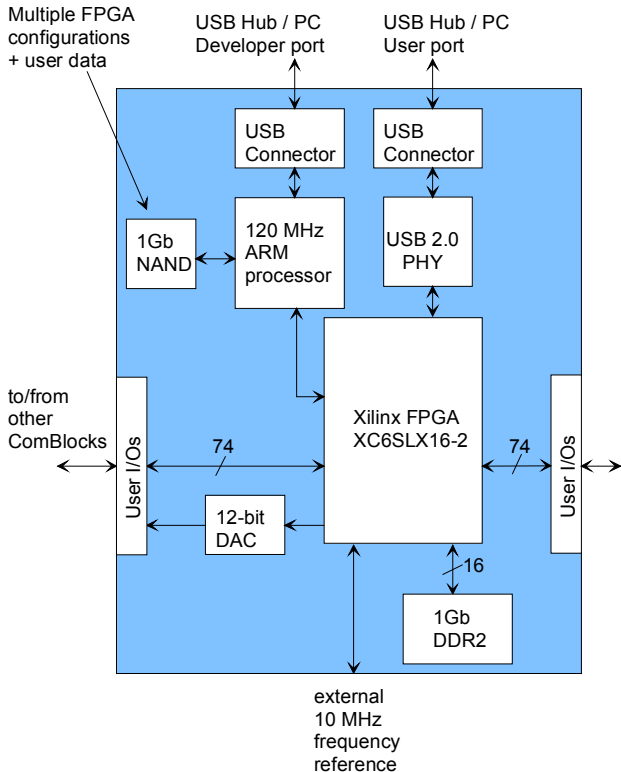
Multiple FPGA configurations + user data

USB Hub / PC
Developer port

USB Hub / PC
User port

USB Connector

USB Connector

1Gb NAND

120 MHz ARM processor

USB 2.0 PHY

to/from other ComBlocks

User I/Os

74

Xilinx FPGA XC6SLX16-2

74

User I/Os

12-bit DAC

16

1Gb DDR2

external 10 MHz frequency reference